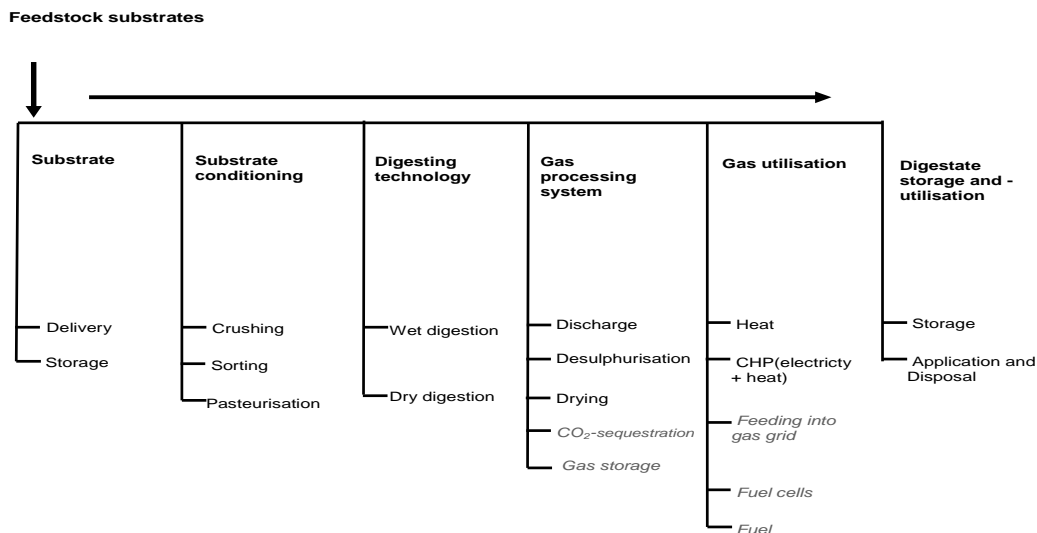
Feedstock substrates

Substrate

Delivery

Storage

Substrate conditioning

Crushing

Sorting

Pasteurisation

Digesting technology

Wet digestion

Dry digestion

Gas processing system

Discharge

Desulphurisation

Drying

$CO_2$-sequestration

Gas storage

Gas utilisation

Heat

CHP(electricty + heat)

Feeding into gas grid

Fuel cells

Fuel

Digestate storage and - utilisation

Storage

Application and Disposal